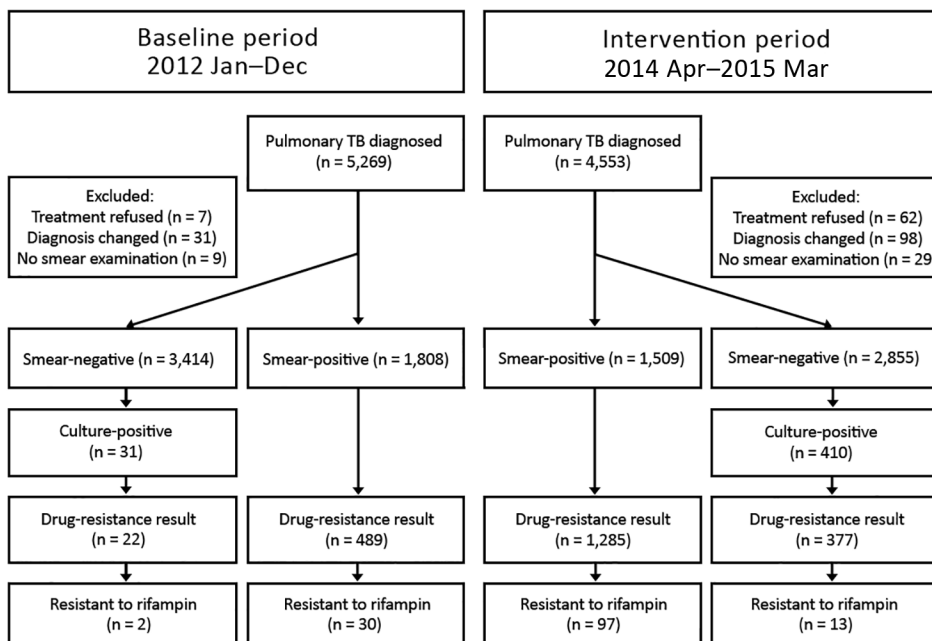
Baseline period
2012 Jan–Dec

Pulmonary TB diagnosed
(n = 5,269)

Excluded:
Treatment refused (n = 7)
Diagnosis changed (n = 31)
No smear examination (n = 9)

Smear-negative (n = 3,414)

Smear-positive (n = 1,808)

Culture-positive
(n = 31)

Drug-resistance result
(n = 22)

Drug-resistance result
(n = 489)

Resistant to rifampin
(n = 2)

Resistant to rifampin
(n = 30)

Intervention period
2014 Apr–2015 Mar

Pulmonary TB diagnosed
(n = 4,553)

Excluded:
Treatment refused (n = 62)
Diagnosis changed (n = 98)
No smear examination (n = 29

Smear-positive (n = 1,509)

Smear-negative (n = 2,855)

Culture-positive
(n = 410)

Drug-resistance result
(n = 1,285)

Drug-resistance result
(n = 377)

Resistant to rifampin
(n = 97)

Resistant to rifampin
(n = 13)